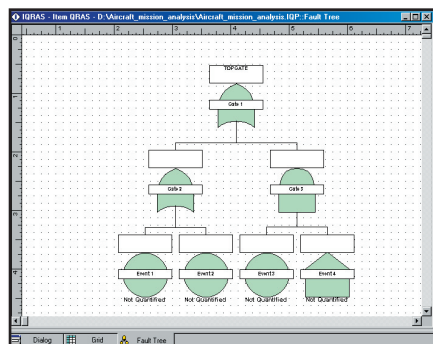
IQRAS - Item QRAS - D:\Aircraft_mission_analysis\Aircraft_mission_analysis.IQP::Fault Tree

1 2 3 4 5 6 7

TOPGATE

Gate 1

Gate 2

Gate 3

Event 1

Event 2

Event 3

Event 4

Not Quantified

Not Quantified

Not Quantified

Not Quantified

Dialog

Grid

Fault Tree